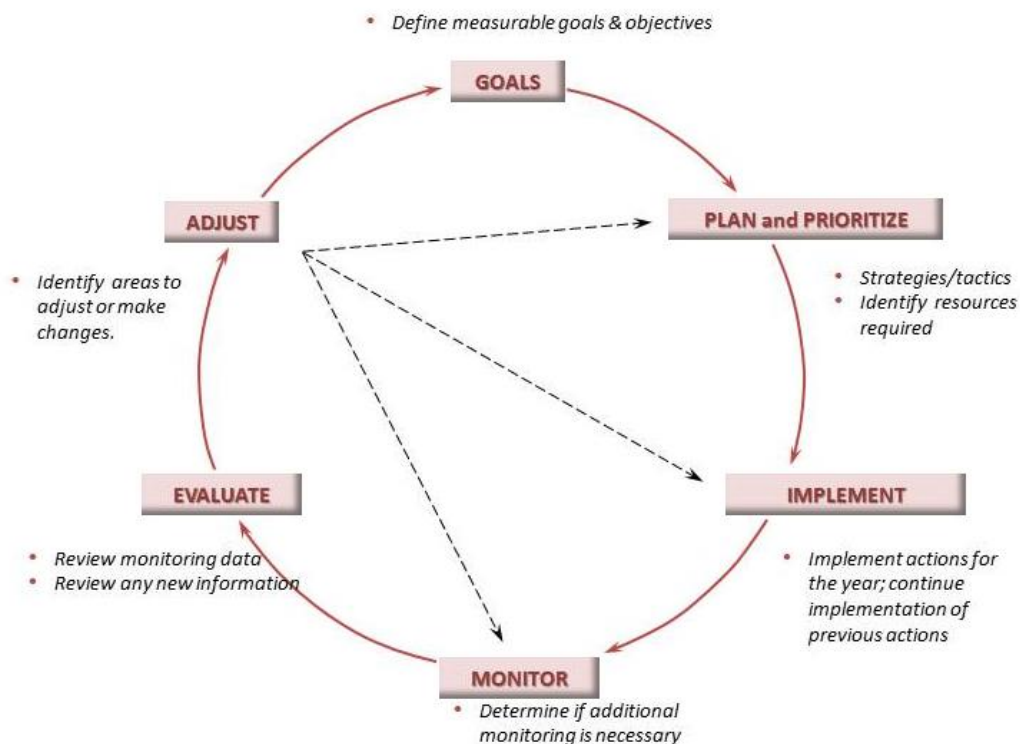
• Define measurable goals & objectives

GOALS

PLAN and PRIORITIZE

• Strategies/tactics
• Identify resources required

IMPLEMENT

• Implement actions for the year; continue implementation of previous actions

MONITOR

• Determine if additional monitoring is necessary

EVALUATE

• Review monitoring data
• Review any new information

ADJUST

• Identify areas to adjust or make changes.